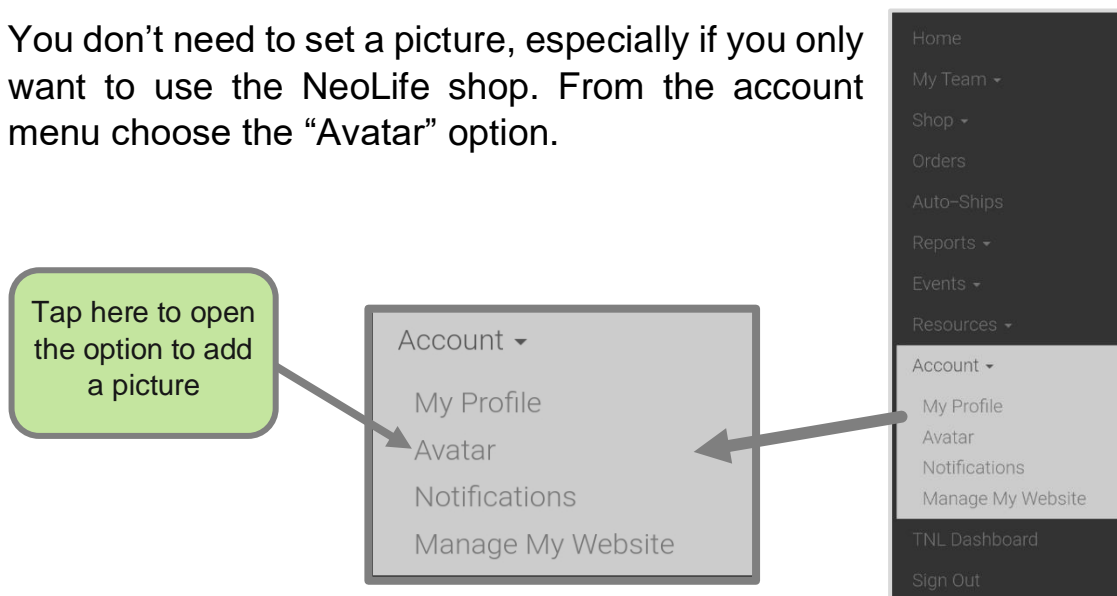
You don't need to set a picture, especially if you only want to use the NeoLife shop. From the account menu choose the "Avatar" option.

Tap here to open the option to add a picture

Account ▾
My Profile
Avatar
Notifications
Manage My Website

Home
My Team ▾
Shop ▾
Orders
Auto-Ships
Reports ▾
Events ▾
Resources ▾
Account ▾
My Profile
Avatar
Notifications
Manage My Website
TNL Dashboard
Sign Out